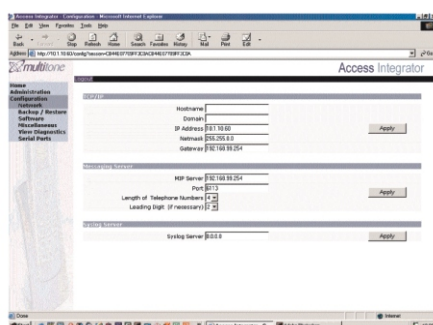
Access Integrator - Configuration - Microsoft Internet Explorer

File Edit View Favorites Tools Help

Back Stop Refresh Home Search Favorites History Mail Print Edit

Address http://10.1.10.60/config?session=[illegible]

multitone

Access Integrator

Home
Administration
Configuration
Network
Backup / Restore
Software
Miscellaneous
View Diagnostics
Serial Ports

TCP/IP

Hostname
Domain
IP Address 10.1.10.60
Netmask 255.255.0.0
Gateway 192.168.99.254

Apply

Messaging Server

MIP Server 192.168.99.254
Port 6013
Length of Telephone Numbers 4
Leading Digit (if necessary) 2

Apply

Syslog Server

Syslog Server 0.0.0.0

Apply

Done

Internet